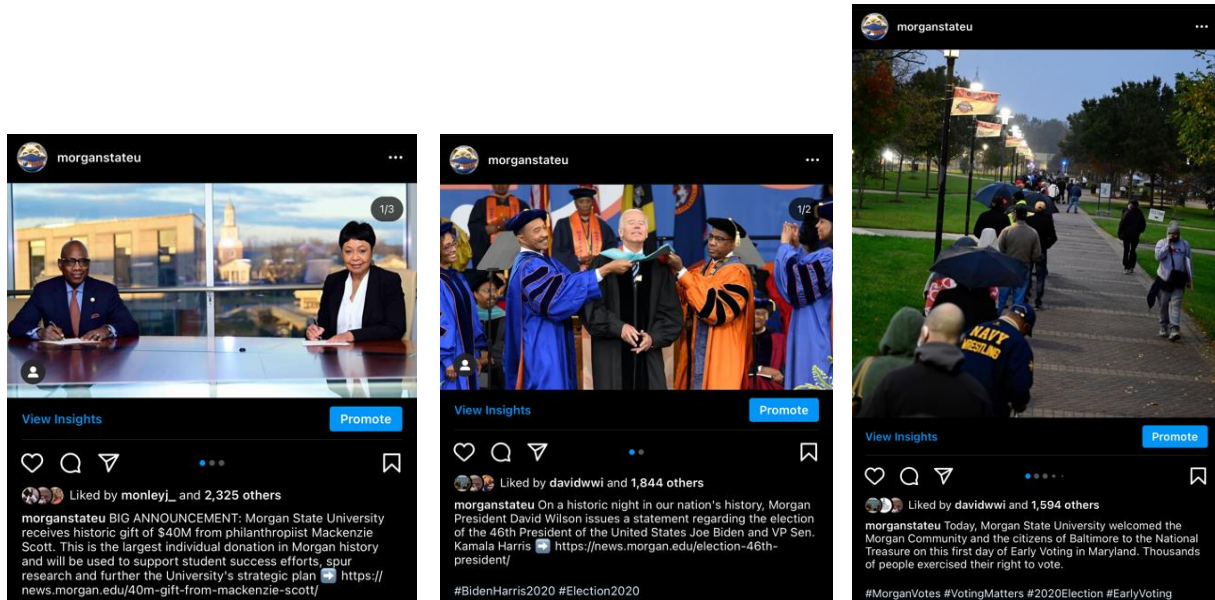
morganstateu

1/3

View Insights

Promote

Liked by monleyj_ and 2,325 others

morganstateu BIG ANNOUNCEMENT: Morgan State University receives historic gift of $40M from philanthropiist Mackenzie Scott. This is the largest individual donation in Morgan history and will be used to support student success efforts, spur research and further the University's strategic plan ➡️ https://news.morgan.edu/40m-gift-from-mackenzie-scott/

morganstateu

1/2

View Insights

Promote

Liked by davidwwi and 1,844 others

morganstateu On a historic night in our nation's history, Morgan President David Wilson issues a statement regarding the election of the 46th President of the United States Joe Biden and VP Sen. Kamala Harris ➡️ https://news.morgan.edu/election-46th-president/

#BidenHarris2020 #Election2020

morganstateu

NAVY WRESTLING

View Insights

Promote

Liked by davidwwi and 1,594 others

morganstateu Today, Morgan State University welcomed the Morgan Community and the citizens of Baltimore to the National Treasure on this first day of Early Voting in Maryland. Thousands of people exercised their right to vote.

#MorganVotes #VotingMatters #2020Election #EarlyVoting